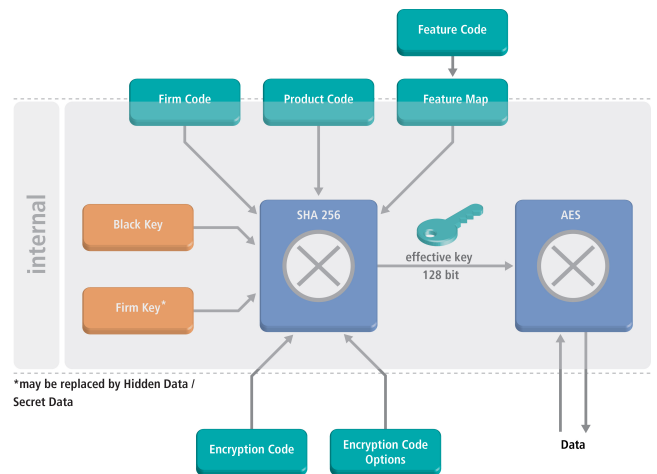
Feature Code

Firm Code

Product Code

Feature Map

internal

Black Key

Firm Key*

SHA 256

effective key
128 bit

AES

*may be replaced by Hidden Data / Secret Data

Encryption Code

Encryption Code Options

Data